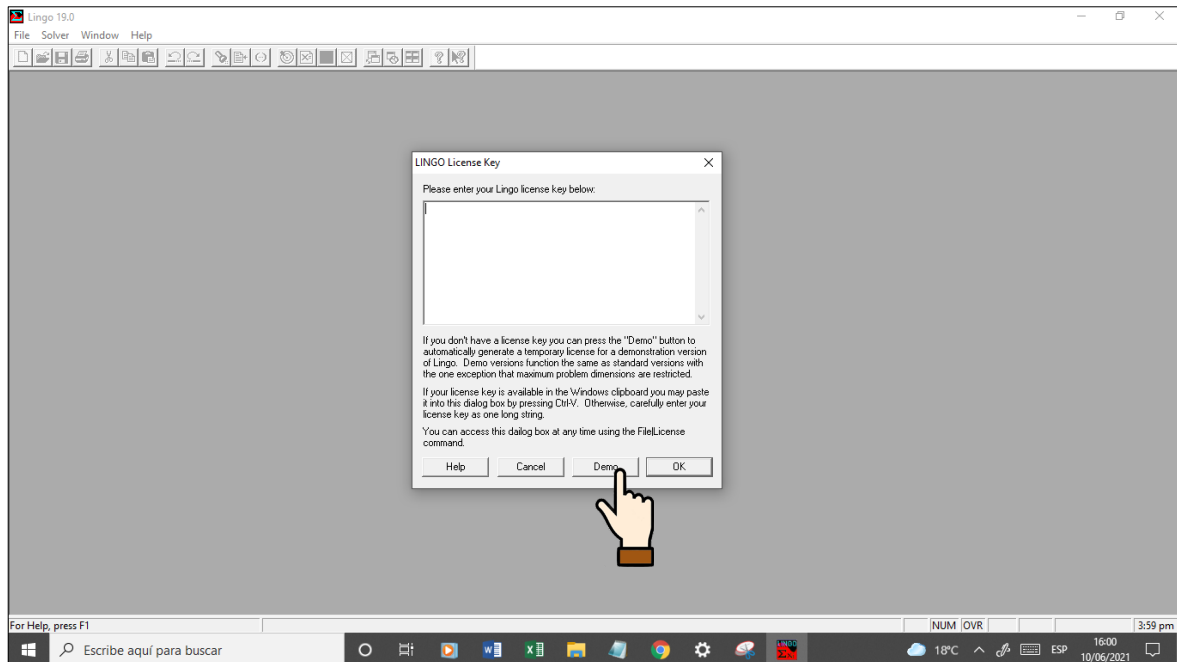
Lingo 19.0
File Solver Window Help

LINGO License Key
Please enter your Lingo license key below:

If you don't have a license key you can press the "Demo" button to automatically generate a temporary license for a demonstration version of Lingo. Demo versions function the same as standard versions with the one exception that maximum problem dimensions are restricted.

If your license key is available in the Windows clipboard you may paste it into this dialog box by pressing Ctrl-V. Otherwise, carefully enter your license key as one long string.

You can access this dailog box at any time using the File|License command.

Help Cancel Demo OK

For Help, press F1 NUM OVR 3:59 pm

Escribe aquí para buscar 18°C ESP 16:00 10/06/2021